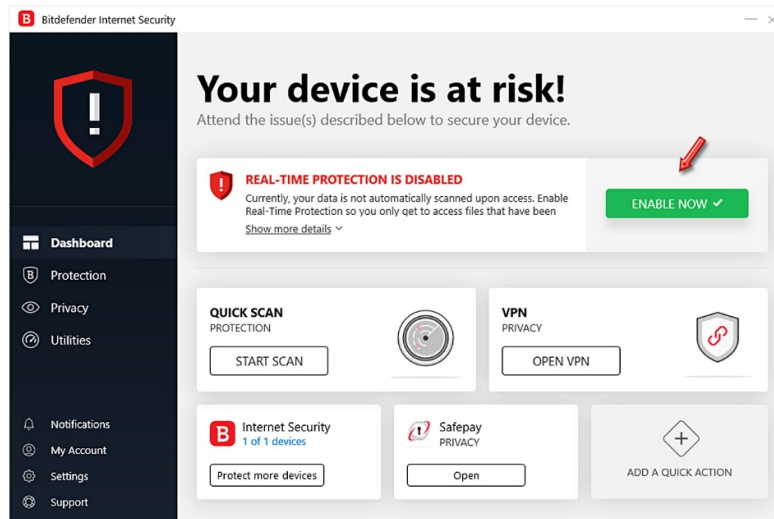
Bitdefender Internet Security

Your device is at risk!
Attend the issue(s) described below to secure your device.

REAL-TIME PROTECTION IS DISABLED
Currently, your data is not automatically scanned upon access. Enable Real-Time Protection so you only get to access files that have been
Show more details

ENABLE NOW ✓

Dashboard
Protection
Privacy
Utilities

QUICK SCAN
PROTECTION
START SCAN

VPN
PRIVACY
OPEN VPN

Internet Security
1 of 1 devices
Protect more devices

Safepay
PRIVACY
Open

ADD A QUICK ACTION

Notifications
My Account
Settings
Support